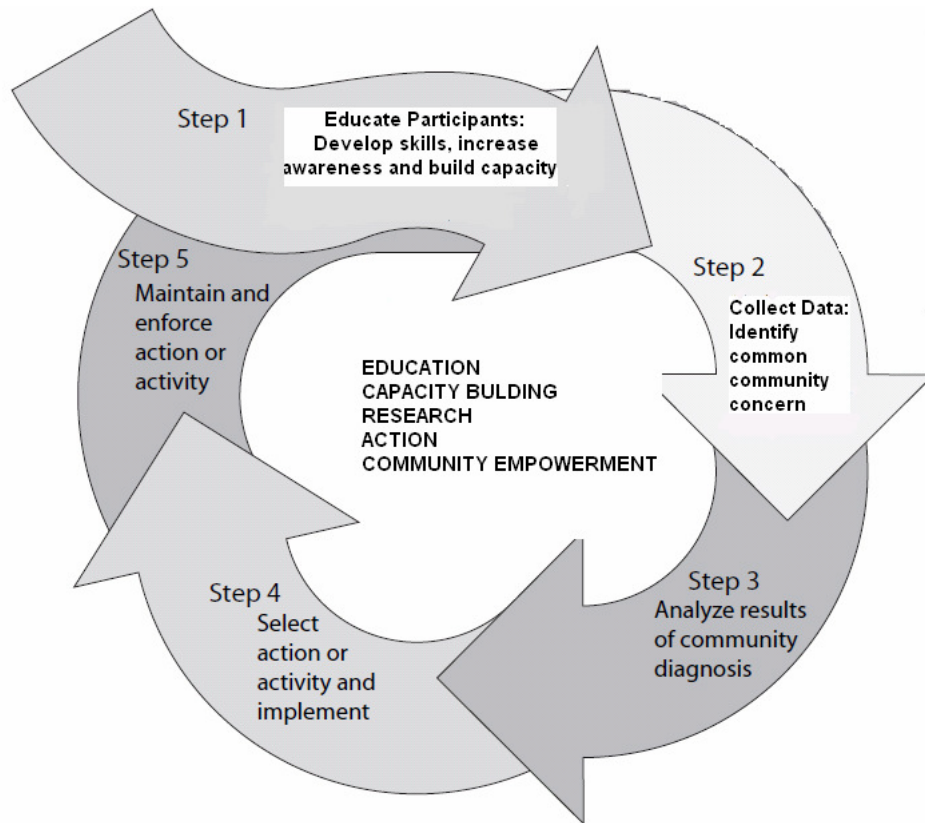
Step 1

Educate Participants: Develop skills, increase awareness and build capacity

Step 2

Collect Data: Identify common community concern

Step 3

Analyze results of community diagnosis

Step 4

Select action or activity and implement

Step 5

Maintain and enforce action or activity

EDUCATION
CAPACITY BULDING
RESEARCH
ACTION
COMMUNITY EMPOWERMENT